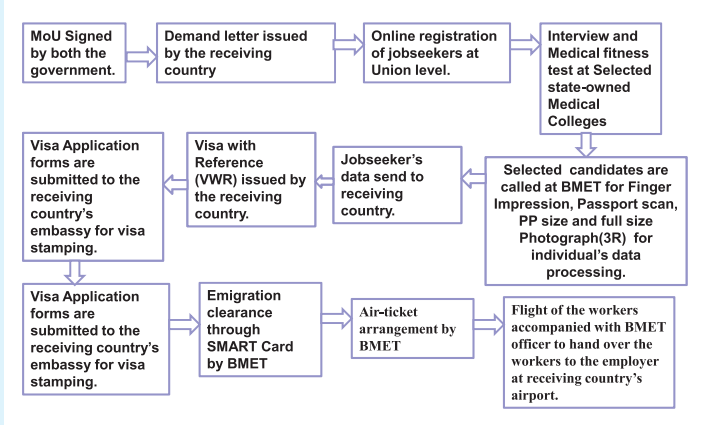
MoU Signed by both the government.

Demand letter issued by the receiving country

Online registration of jobseekers at Union level.

Interview and Medical fitness test at Selected state-owned Medical Colleges

Selected candidates are called at BMET for Finger Impression, Passport scan, PP size and full size Photograph(3R) for individual's data processing.

Jobseeker's data send to receiving country.

Visa with Reference (VWR) issued by the receiving country.

Visa Application forms are submitted to the receiving country's embassy for visa stamping.

Visa Application forms are submitted to the receiving country's embassy for visa stamping.

Emigration clearance through SMART Card by BMET

Air-ticket arrangement by BMET

Flight of the workers accompanied with BMET officer to hand over the workers to the employer at receiving country's airport.